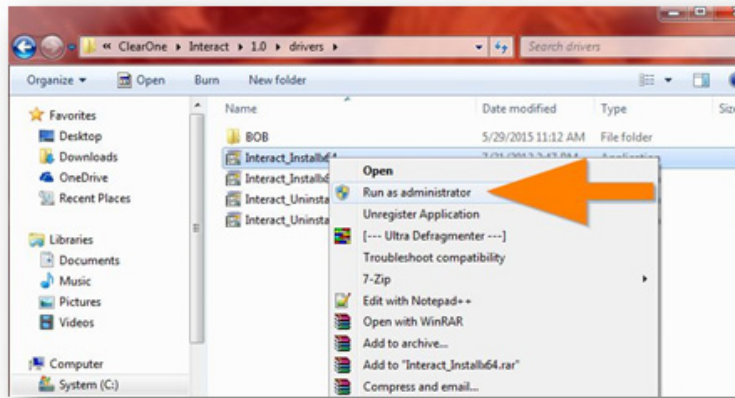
« ClearOne ▸ Interact ▸ 1.0 ▸ drivers ▸

Search drivers

Organize ▾ Open Burn New folder

Favorites
Desktop
Downloads
OneDrive
Recent Places

Libraries
Documents
Music
Pictures
Videos

Computer
System (C:)

| Name | Date modified | Type | Size |
|---|---|---|---|
| BOB | 5/29/2015 11:12 AM | File folder | |
| Interact_Installx64 | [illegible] | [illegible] | |
| Interact_Installx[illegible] | | | |
| Interact_Uninsta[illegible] | | | |
| Interact_Uninsta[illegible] | | | |

Open
Run as administrator
Unregister Application
[--- Ultra Defragmenter ---]
Troubleshoot compatibility
7-Zip ▸
Edit with Notepad++
Open with WinRAR
Add to archive...
Add to "Interact_Installx64.rar"
Compress and email...